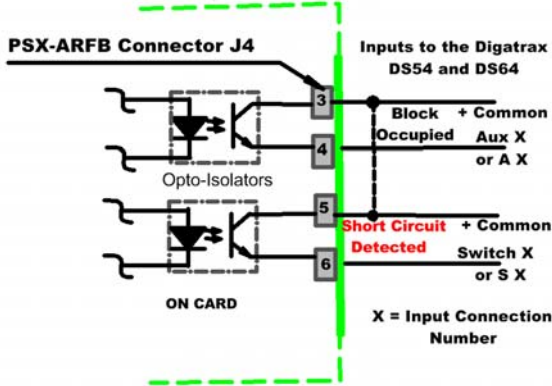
PSX-ARFB Connector J4

Inputs to the Digatrax DS54 and DS64

3

Block Occupied

+ Common

4

Aux X or A X

Opto-Isolators

5

Short Circuit Detected

+ Common

6

Switch X or S X

ON CARD

X = Input Connection Number